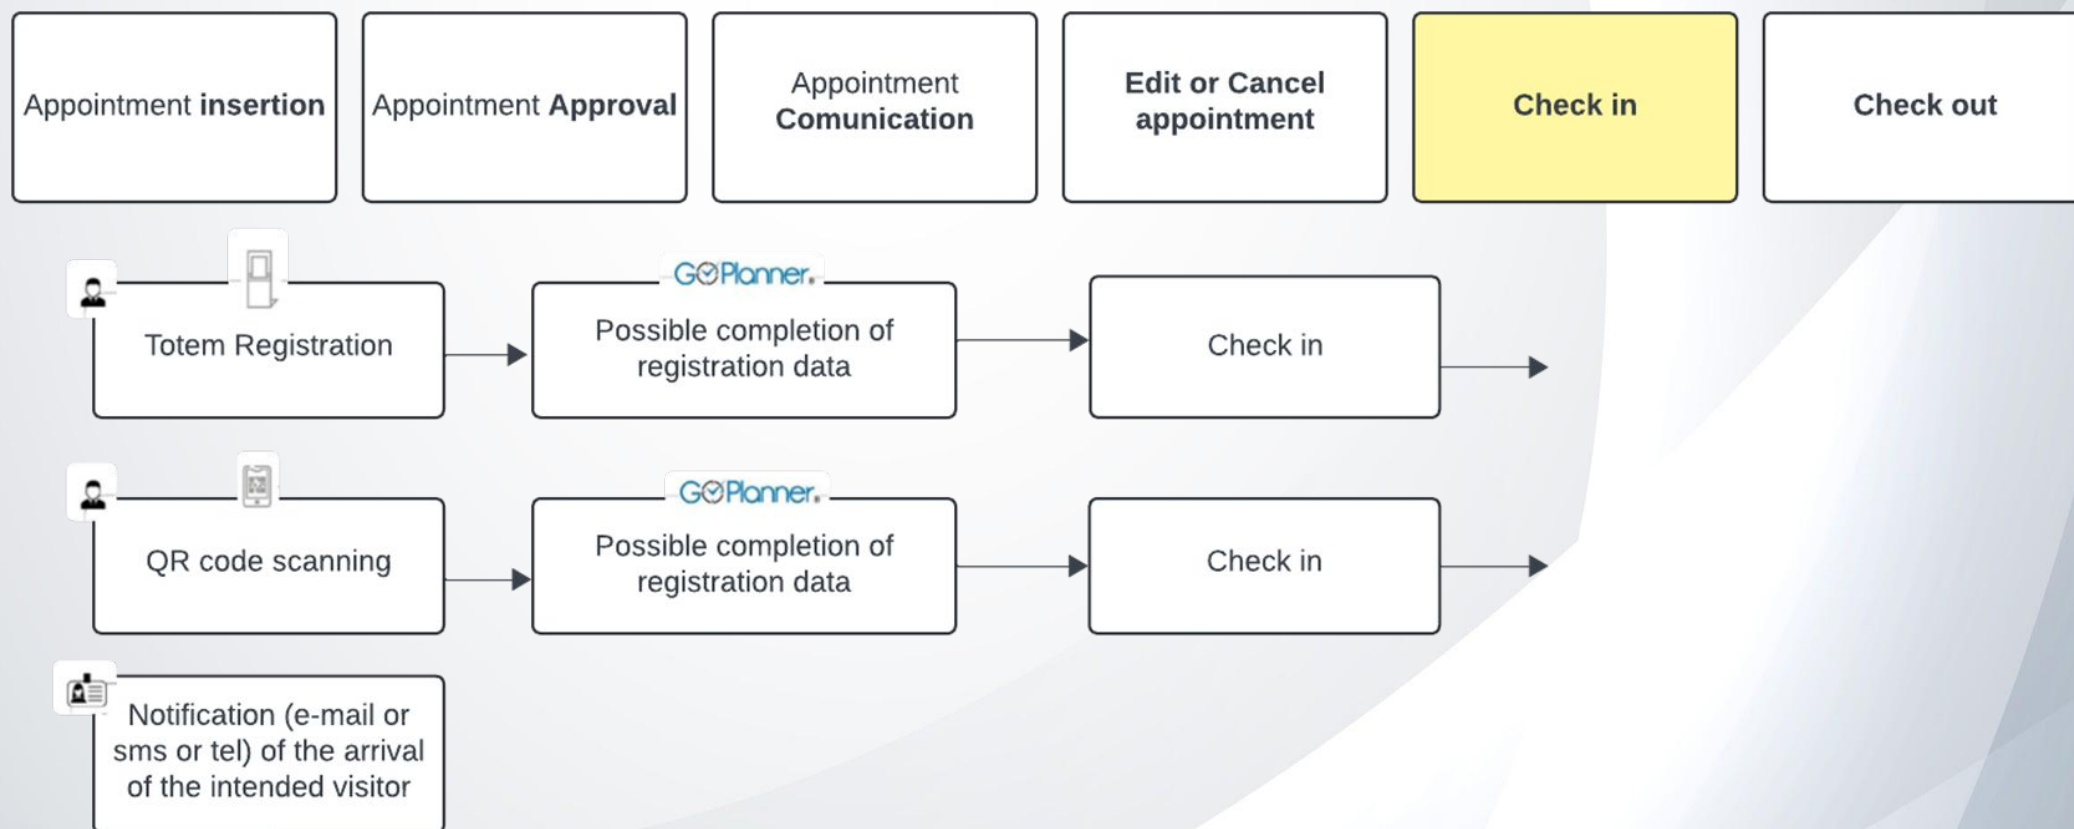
Appointment insertion

Appointment Approval

Appointment Comunication

Edit or Cancel appointment

Check in

Check out

Totem Registration

GoPlanner

Possible completion of registration data

Check in

QR code scanning

GoPlanner

Possible completion of registration data

Check in

Notification (e-mail or sms or tel) of the arrival of the intended visitor